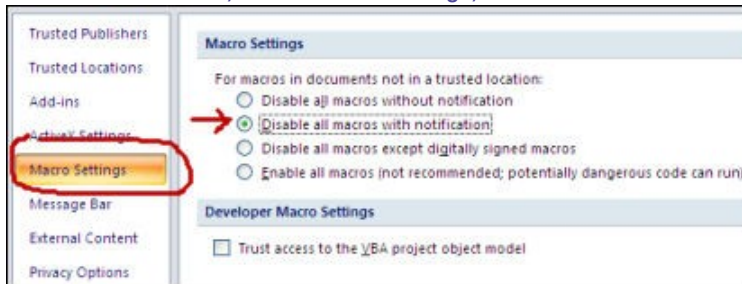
Trusted Publishers
Trusted Locations
Add-ins
ActiveX Settings
Macro Settings
Message Bar
External Content
Privacy Options

Macro Settings

For macros in documents not in a trusted location:
Disable all macros without notification
Disable all macros with notification
Disable all macros except digitally signed macros
Enable all macros (not recommended; potentially dangerous code can run)

Developer Macro Settings

Trust access to the VBA project object model